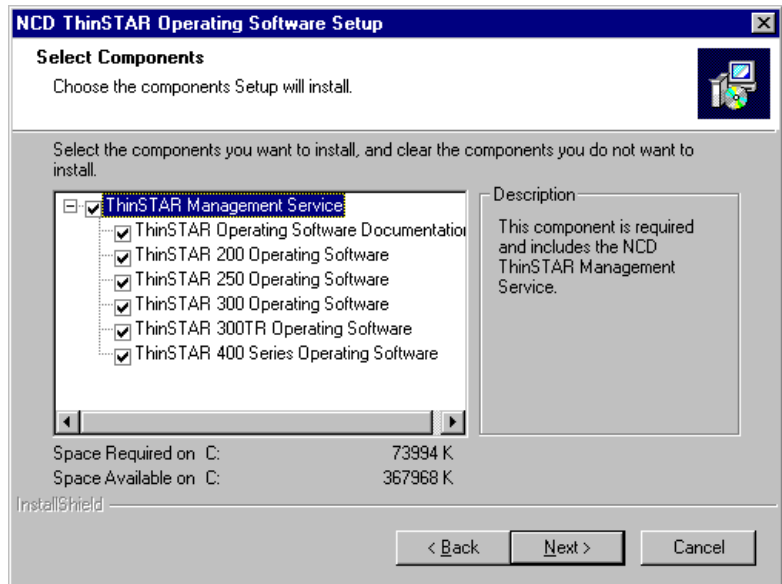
NCD ThinSTAR Operating Software Setup

Select Components

Choose the components Setup will install.

Select the components you want to install, and clear the components you do not want to install.

ThinSTAR Management Service
ThinSTAR Operating Software Documentatio
ThinSTAR 200 Operating Software
ThinSTAR 250 Operating Software
ThinSTAR 300 Operating Software
ThinSTAR 300TR Operating Software
ThinSTAR 400 Series Operating Software

Description

This component is required and includes the NCD ThinSTAR Management Service.

Space Required on C: 73994 K
Space Available on C: 367968 K

InstallShield

< Back
Next >
Cancel